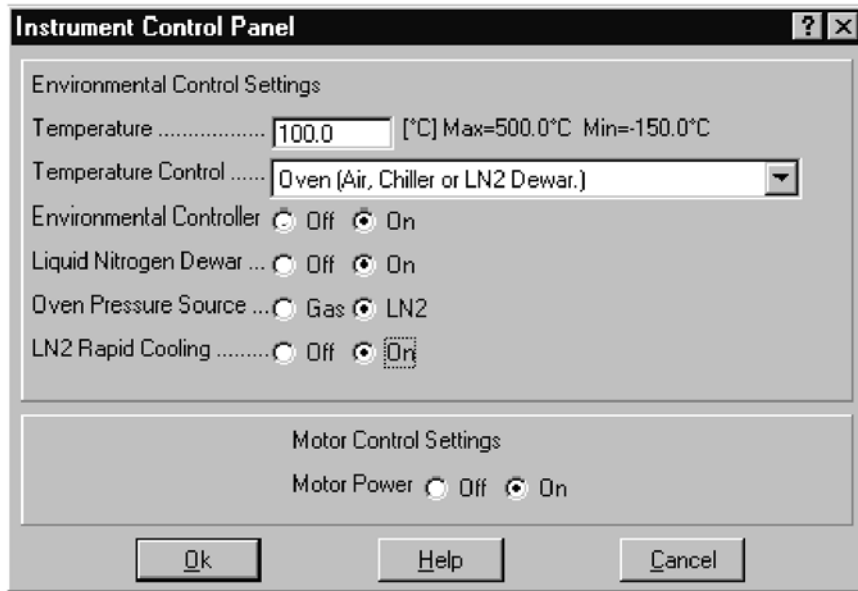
Instrument Control Panel

?

Environmental Control Settings

Temperature .................. 100.0 [°C] Max=500.0°C Min=-150.0°C

Temperature Control ...... Oven (Air, Chiller or LN2 Dewar.)

Environmental Controller Off On

Liquid Nitrogen Dewar ... Off On

Oven Pressure Source ... Gas LN2

LN2 Rapid Cooling ......... Off On

Motor Control Settings

Motor Power Off On

Ok Help Cancel